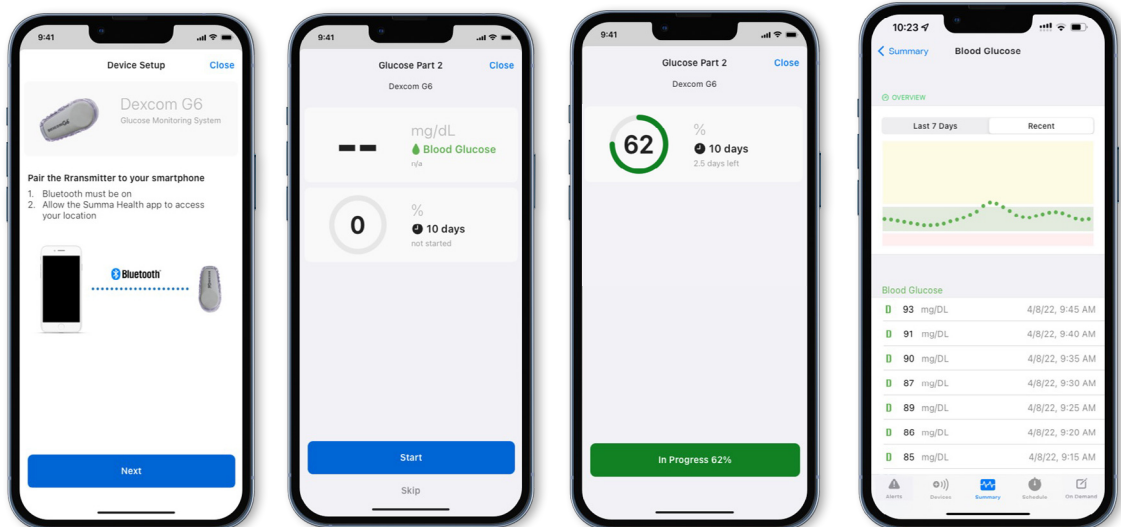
9:41

Device Setup Close

Dexcom G6
Glucose Monitoring System

Pair the Rransmitter to your smartphone
1. Bluetooth must be on
2. Allow the Summa Health app to access your location

Bluetooth

Next

9:41

Glucose Part 2 Close
Dexcom G6

-- mg/dL
Blood Glucose
n/a

0 %
10 days
not started

Start

Skip

9:41

Glucose Part 2 Close
Dexcom G6

62 %
10 days
2.5 days left

In Progress 62%

10:23

Summary Blood Glucose

OVERVIEW

Last 7 Days Recent

Blood Glucose

| | | |
|---|---|---|
| 93 | mg/DL | 4/8/22, 9:45 AM |
| 91 | mg/DL | 4/8/22, 9:40 AM |
| 90 | mg/DL | 4/8/22, 9:35 AM |
| 87 | mg/DL | 4/8/22, 9:30 AM |
| 89 | mg/DL | 4/8/22, 9:25 AM |
| 86 | mg/DL | 4/8/22, 9:20 AM |
| 85 | mg/DL | 4/8/22, 9:15 AM |

Alerts Devices Summary Schedule On Demand